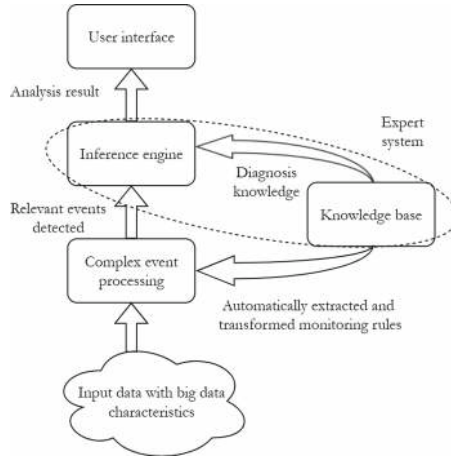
User interface

Analysis result

Expert system

Inference engine

Diagnosis knowledge

Knowledge base

Relevant events detected

Complex event processing

Automatically extracted and transformed monitoring rules

Input data with big data characteristics